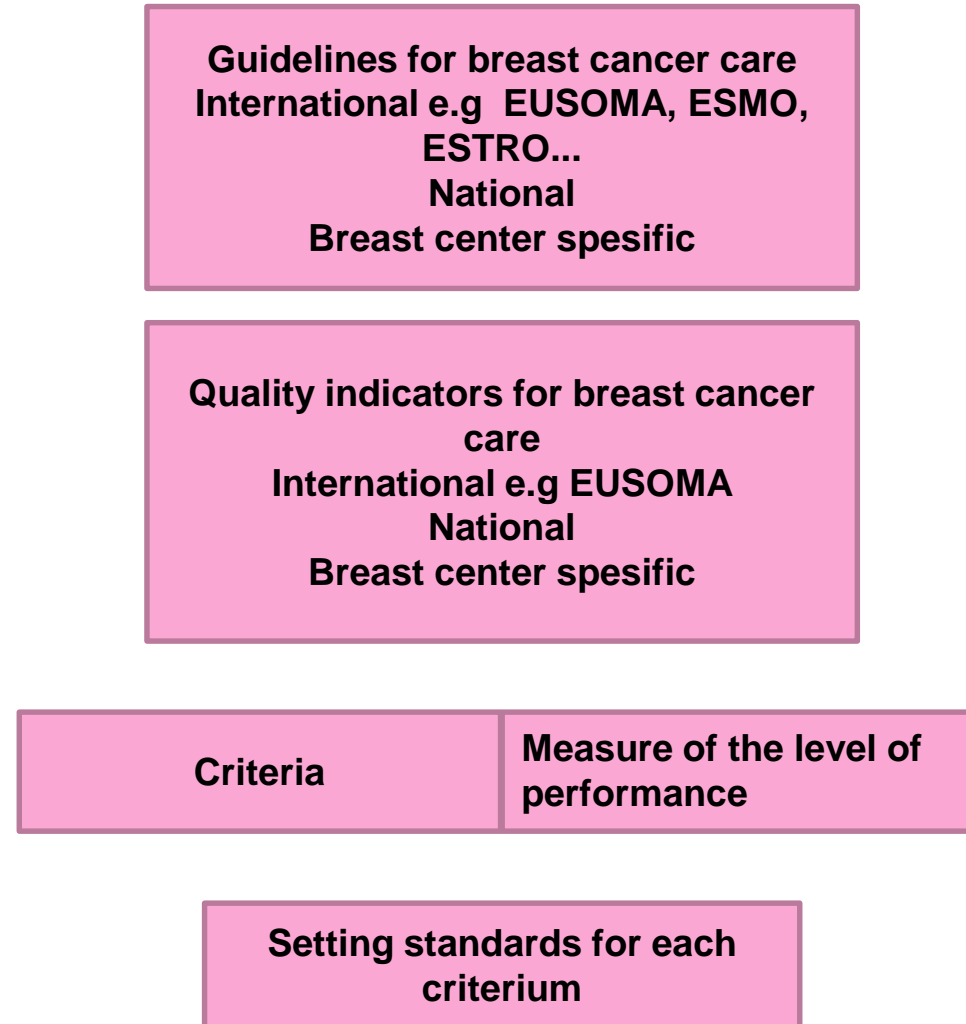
Guidelines for breast cancer care
International e.g EUSOMA, ESMO, ESTRO...
National
Breast center spesific

Quality indicators for breast cancer care
International e.g EUSOMA
National
Breast center spesific

| Criteria | Measure of the level of performance |
|---|---|

Setting standards for each criterium